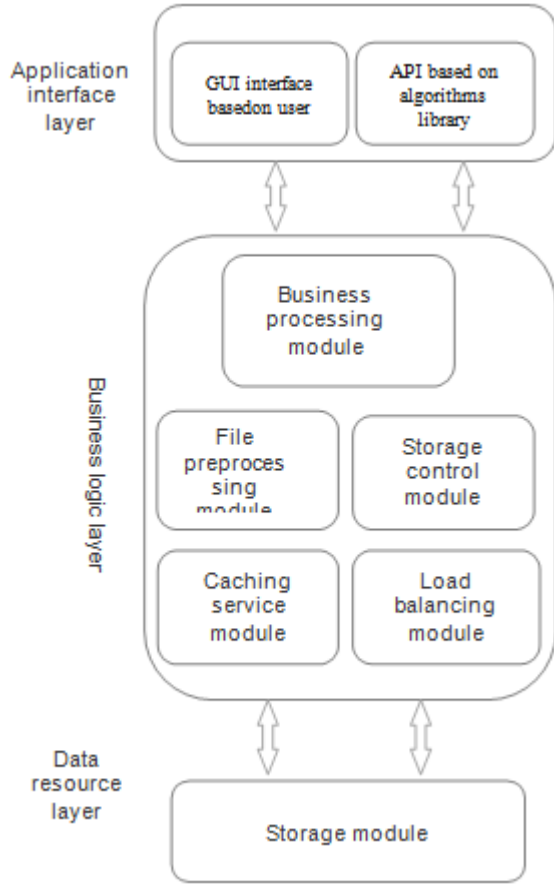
Application interface layer

GUI interface basedon user

API based on algorithms library

Business logic layer

Business processing module

File preproces sing module

Storage control module

Caching service module

Load balancing module

Data resource layer

Storage module